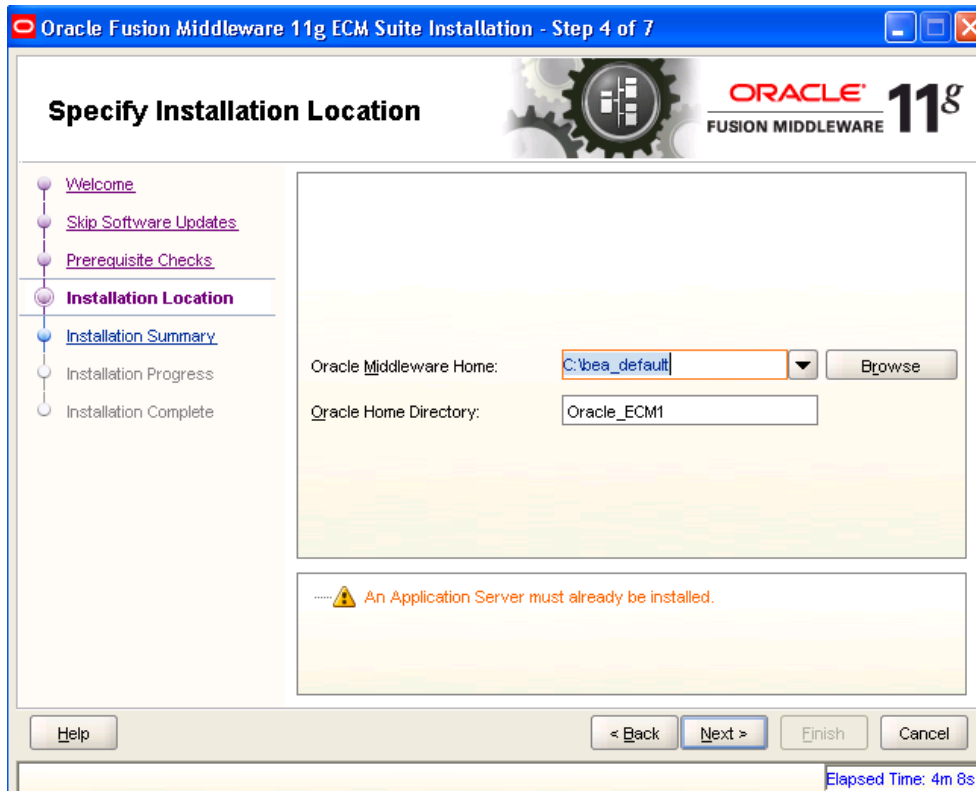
Oracle Fusion Middleware 11g ECM Suite Installation - Step 4 of 7

Specify Installation Location

ORACLE FUSION MIDDLEWARE 11$^g$

Welcome
Skip Software Updates
Prerequisite Checks
Installation Location
Installation Summary
Installation Progress
Installation Complete

Oracle Middleware Home: C:\bea_default Browse

Oracle Home Directory: Oracle_ECM1

An Application Server must already be installed.

Help

< Back Next > Finish Cancel

Elapsed Time: 4m 8s